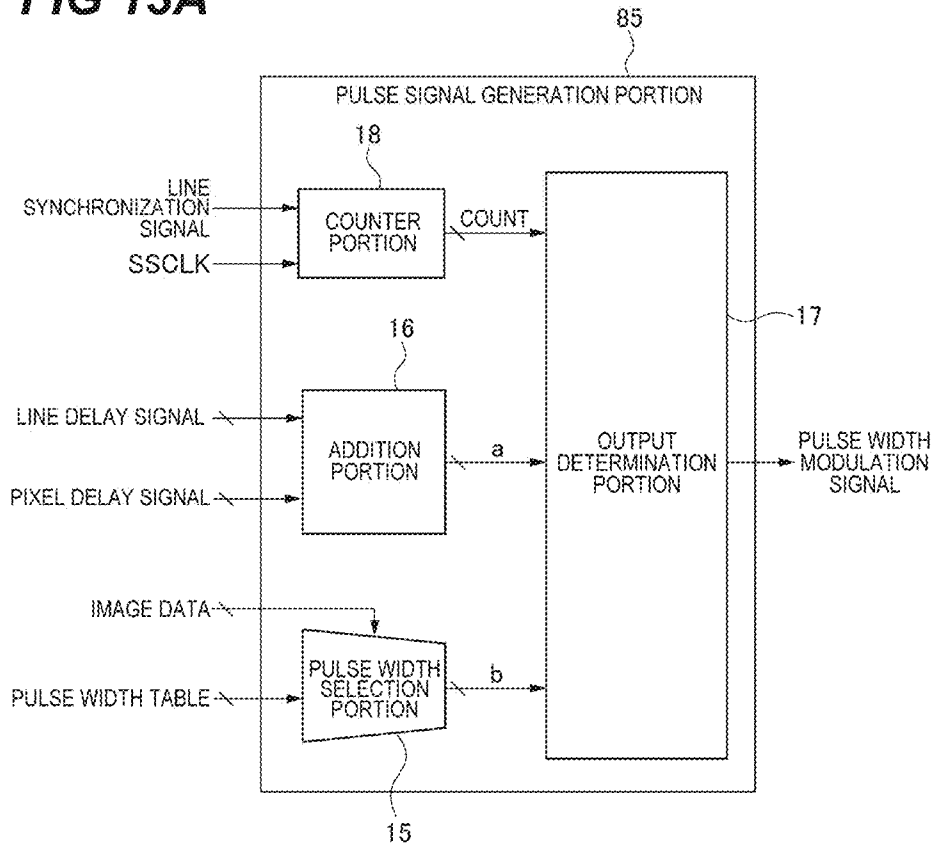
FIG 13A

85

PULSE SIGNAL GENERATION PORTION

18

LINE SYNCHRONIZATION SIGNAL

SSCLK

COUNTER PORTION

COUNT

17

16

LINE DELAY SIGNAL

PIXEL DELAY SIGNAL

ADDITION PORTION

a

OUTPUT DETERMINATION PORTION

PULSE WIDTH MODULATION SIGNAL

IMAGE DATA

PULSE WIDTH TABLE

PULSE WIDTH SELECTION PORTION

b

15